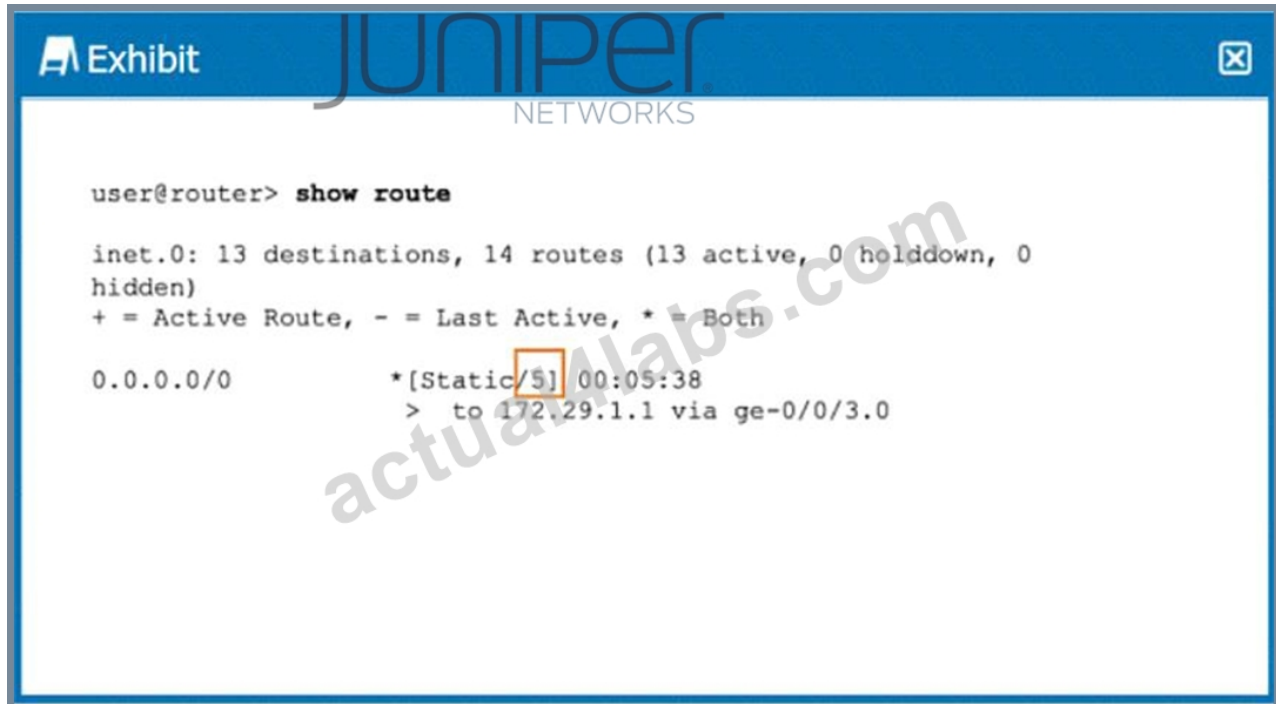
Exhibit

JUNIPER NETWORKS

user@router> **show route**

inet.0: 13 destinations, 14 routes (13 active, 0 holddown, 0 hidden)
+ = Active Route, - = Last Active, * = Both

0.0.0.0/0 *[Static/5] 00:05:38
> to 172.29.1.1 via ge-0/0/3.0

actual4labs.com